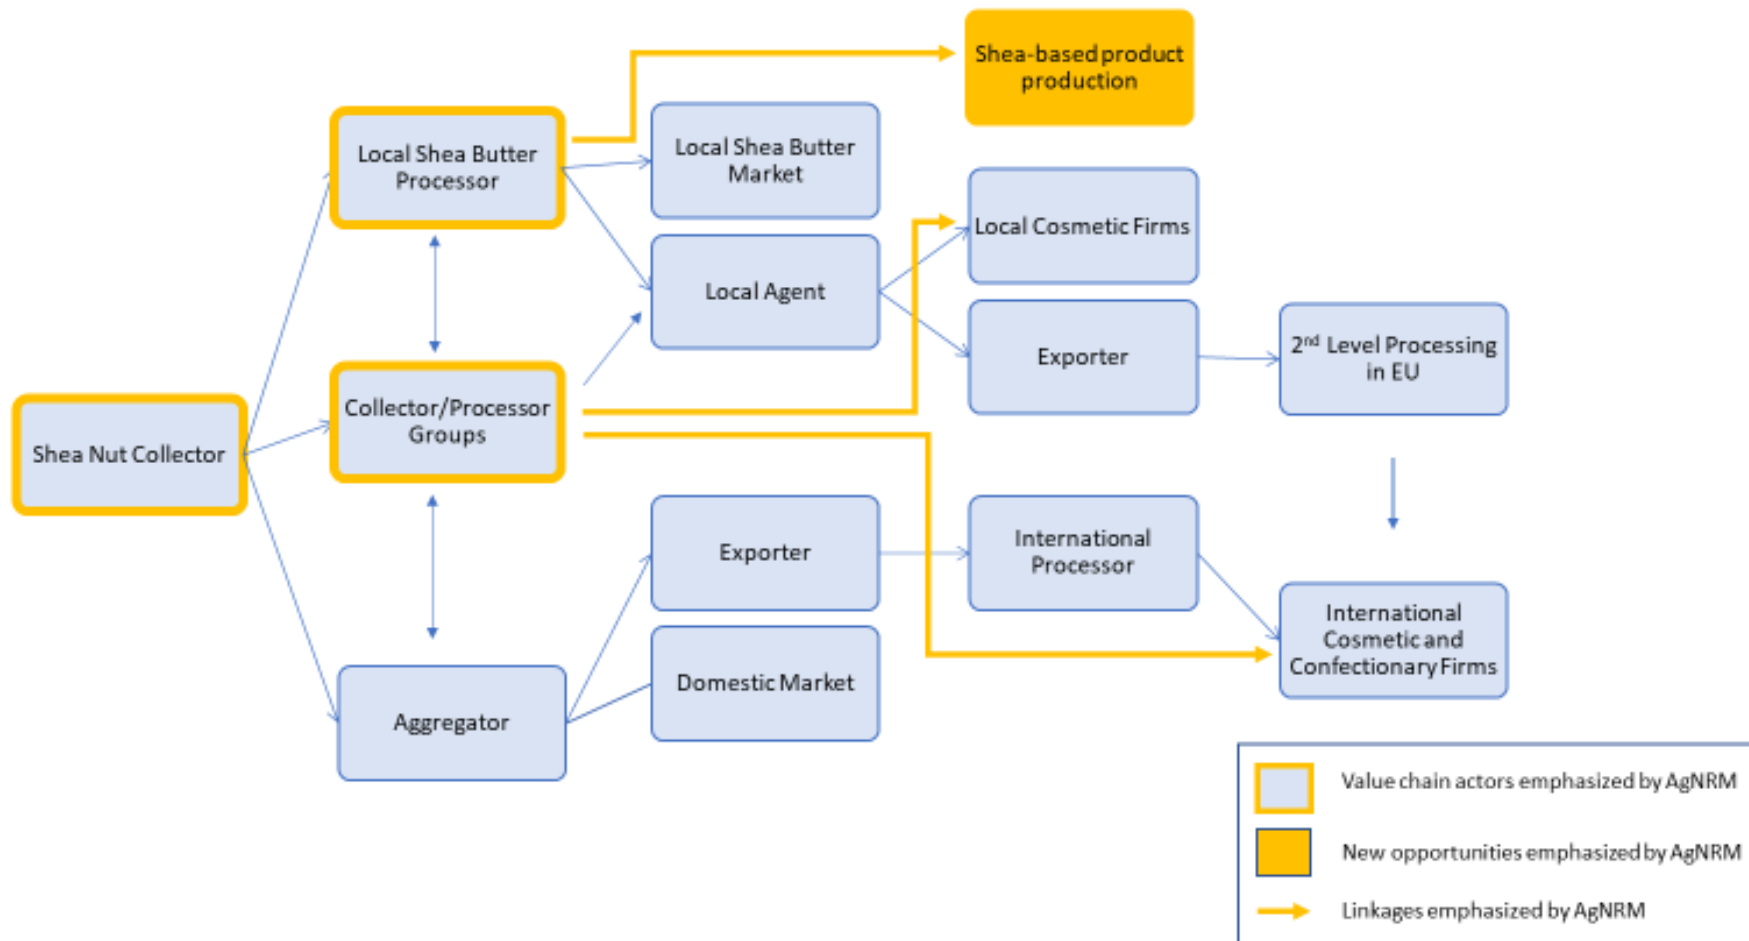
Shea-based product production

Local Shea Butter Processor

Local Shea Butter Market

Local Cosmetic Firms

Local Agent

Exporter

$2^{nd}$ Level Processing in EU

Collector/Processor Groups

Shea Nut Collector

Exporter

International Processor

International Cosmetic and Confectionary Firms

Domestic Market

Aggregator

Value chain actors emphasized by AgNRM

New opportunities emphasized by AgNRM

Linkages emphasized by AgNRM